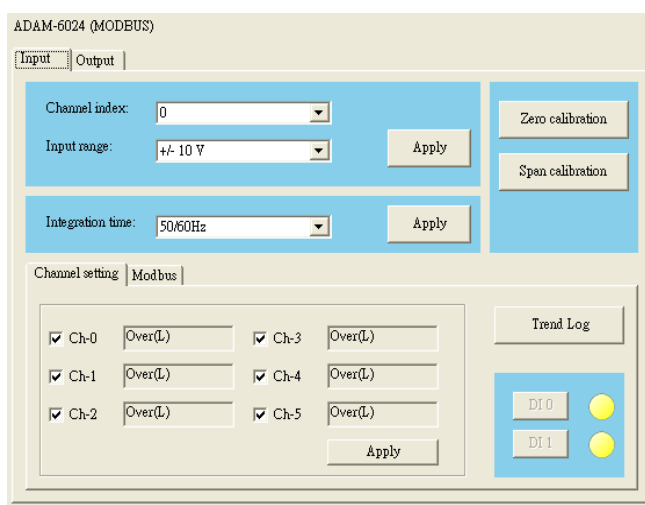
ADAM-6024 (MODBUS)

Input Output

Channel index: 0

Input range: +/- 10 V

Apply

Zero calibration

Span calibration

Integration time: 50/60Hz

Apply

Channel setting Modbus

Ch-0 Over(L)
Ch-3 Over(L)
Ch-1 Over(L)
Ch-4 Over(L)
Ch-2 Over(L)
Ch-5 Over(L)

Apply

Trend Log

DI 0

DI 1